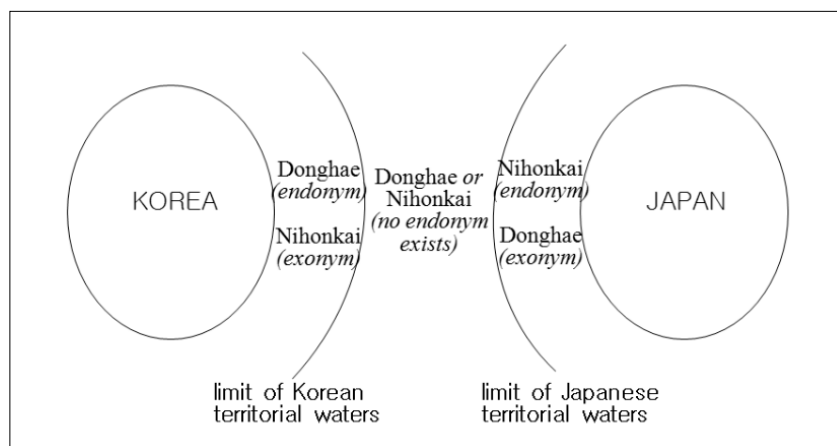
KOREA

Donghae
(endonym)

Nihonkai
(exonym)

Donghae or
Nihonkai
(no endonym
exists)

Nihonkai
(endonym)

Donghae
(exonym)

JAPAN

limit of Korean
territorial waters

limit of Japanese
territorial waters